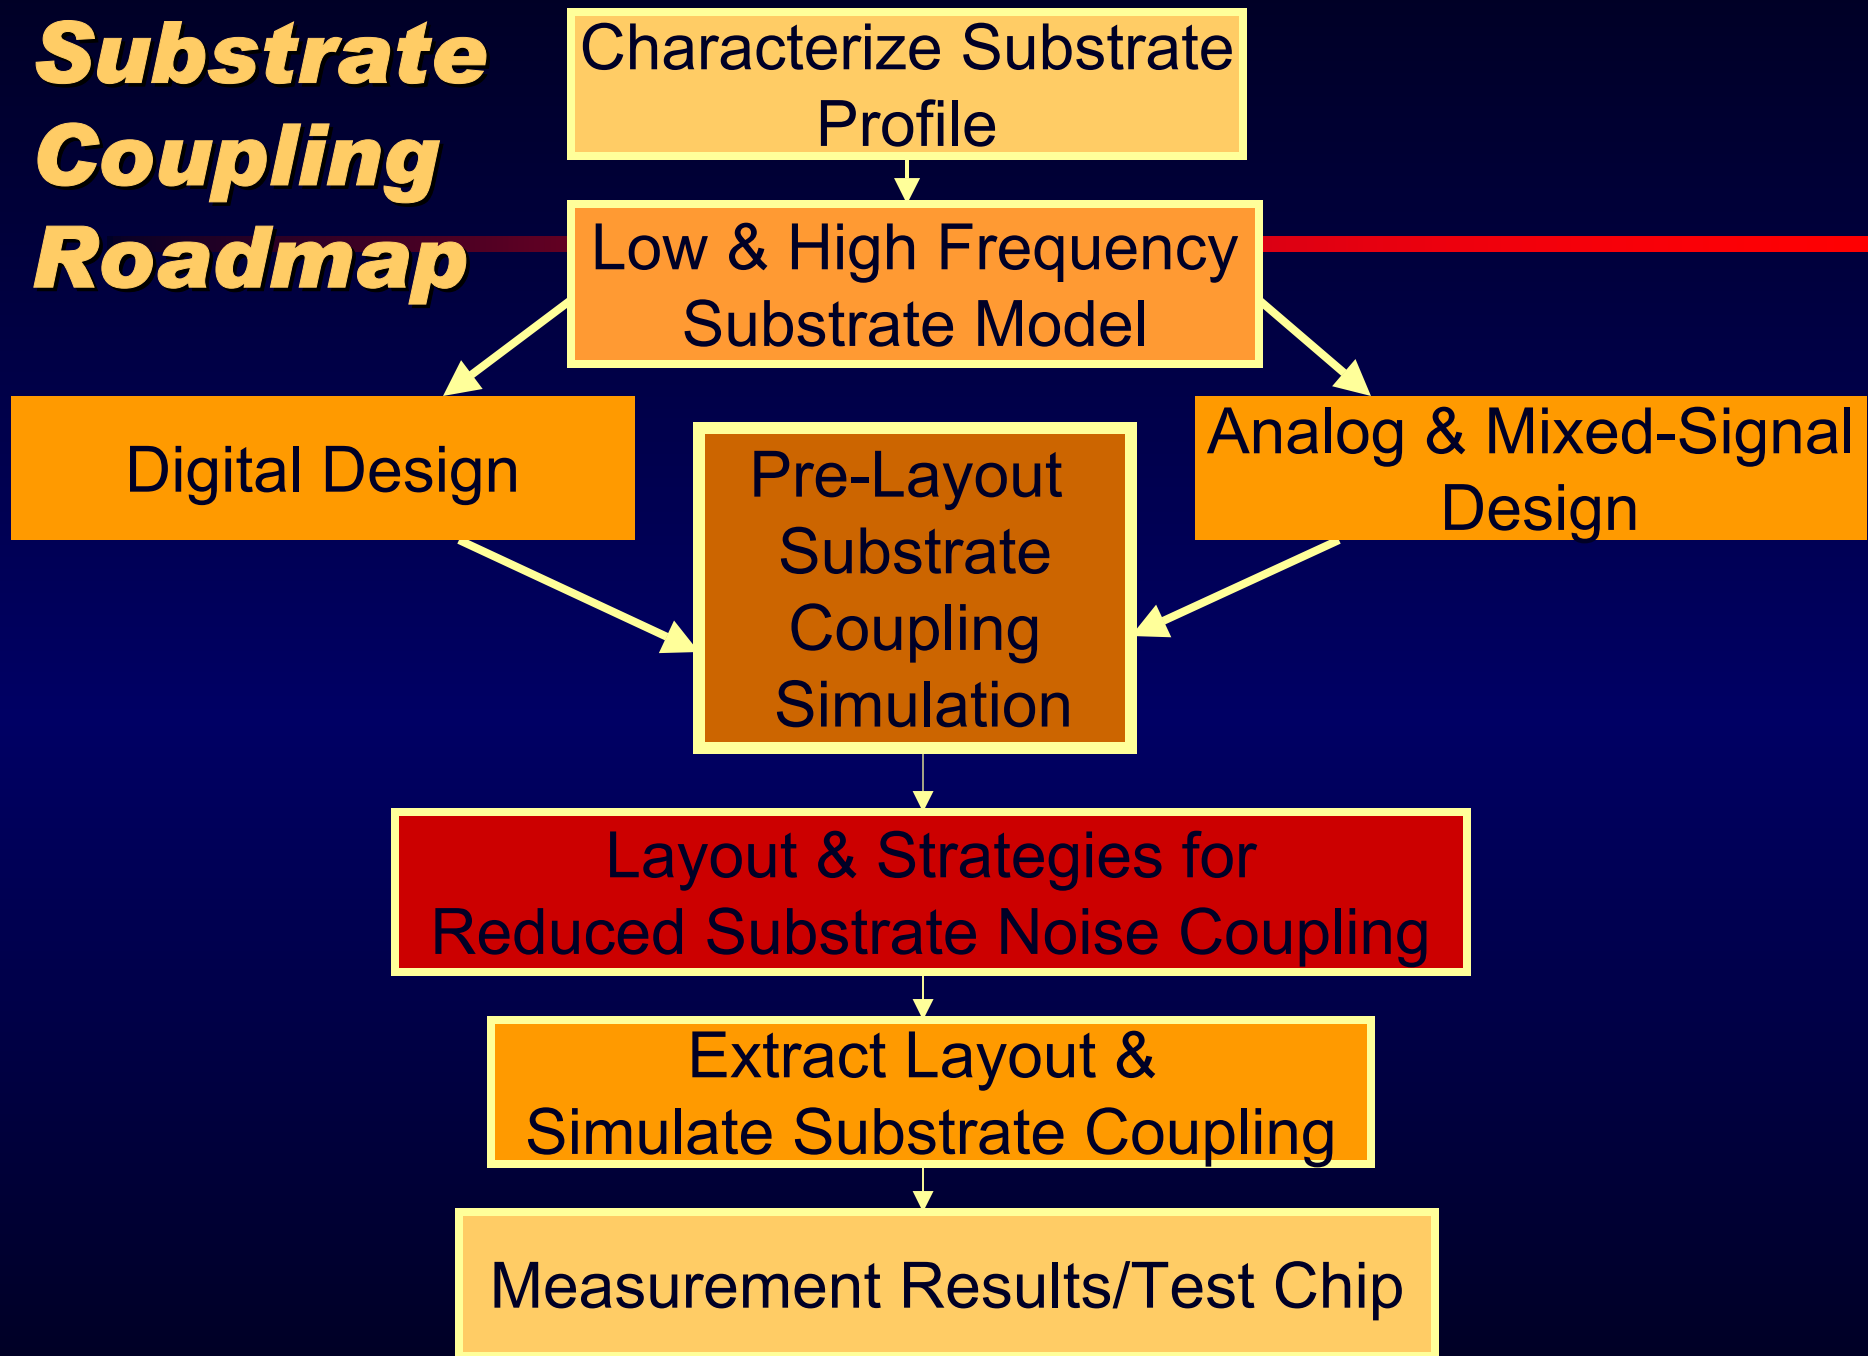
Substrate Coupling Roadmap

Characterize Substrate Profile

Low & High Frequency Substrate Model

Digital Design

Pre-Layout Substrate Coupling Simulation

Analog & Mixed-Signal Design

Layout & Strategies for Reduced Substrate Noise Coupling

Extract Layout & Simulate Substrate Coupling

Measurement Results/Test Chip